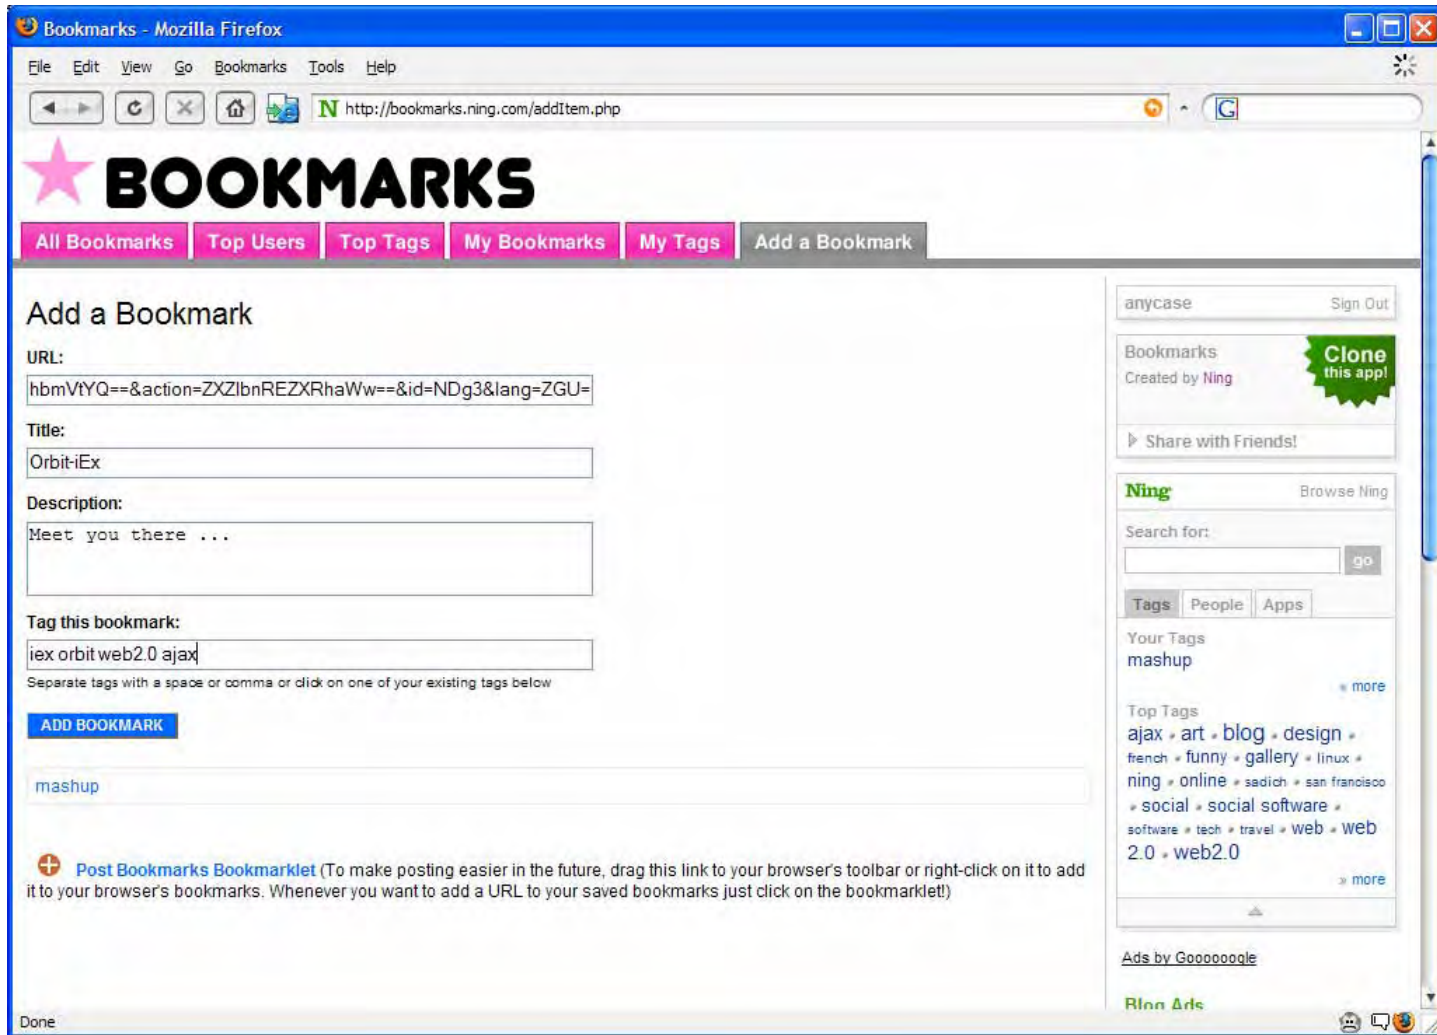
Bookmarks - Mozilla Firefox

File Edit View Go Bookmarks Tools Help

http://bookmarks.ning.com/addItem.php

BOOKMARKS

All Bookmarks | Top Users | Top Tags | My Bookmarks | My Tags | Add a Bookmark

Add a Bookmark

URL:
hbmVtYQ==&action=ZXZlbnREZXRhaWw=&id=NDg3&lang=ZGU=

Title:
Orbit-iEx

Description:
Meet you there ...

Tag this bookmark:
iex orbit web2.0 ajax

Separate tags with a space or comma or click on one of your existing tags below

ADD BOOKMARK

mashup

Post Bookmarks Bookmarklet (To make posting easier in the future, drag this link to your browser's toolbar or right-click on it to add it to your browser's bookmarks. Whenever you want to add a URL to your saved bookmarks just click on the bookmarklet!)

anycase Sign Out

Bookmarks
Created by Ning
Clone this app!

Share with Friends!

Ning Browse Ning

Search for:
go

Tags People Apps

Your Tags
mashup
» more

Top Tags
ajax • art • blog • design • french • funny • gallery • linux • ning • online • sadich • san francisco • social • social software • software • tech • travel • web • web 2.0 • web2.0
» more

Ads by Goooooogle

Blog Ads

Done